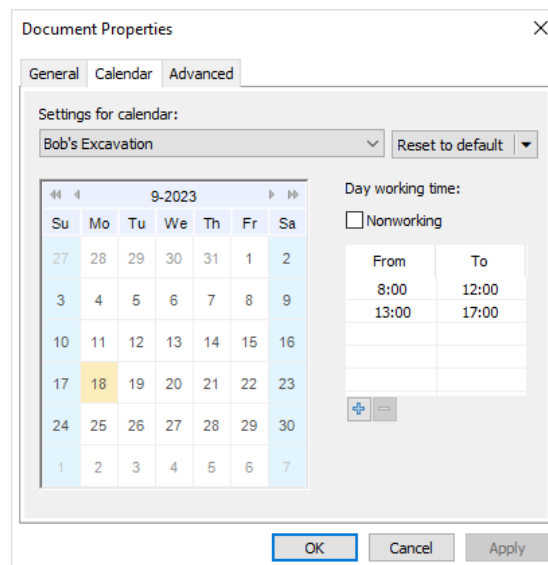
Document Properties

General | Calendar | Advanced

Settings for calendar:

Bob's Excavation

Reset to default

9-2023

| Su | Mo | Tu | We | Th | Fr | Sa |
|---|---|---|---|---|---|---|
| 27 | 28 | 29 | 30 | 31 | 1 | 2 |
| 3 | 4 | 5 | 6 | 7 | 8 | 9 |
| 10 | 11 | 12 | 13 | 14 | 15 | 16 |
| 17 | 18 | 19 | 20 | 21 | 22 | 23 |
| 24 | 25 | 26 | 27 | 28 | 29 | 30 |
| 1 | 2 | 3 | 4 | 5 | 6 | 7 |

Day working time:

Nonworking

| From | To |
|---|---|
| 8:00 | 12:00 |
| 13:00 | 17:00 |

OK | Cancel | Apply